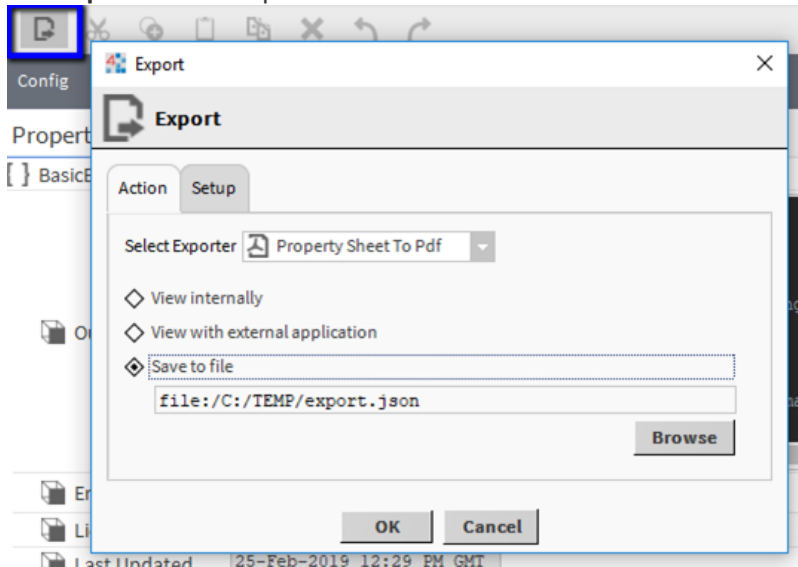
Config

Propert

[ ] BasicE

O

Er

Li

Last Updated 25-Feb-2019 12:29 PM GMT

Export

Export

Action | Setup

Select Exporter Property Sheet To Pdf

View internally

View with external application

Save to file

file:/C:/TEMP/export.json

Browse

OK Cancel